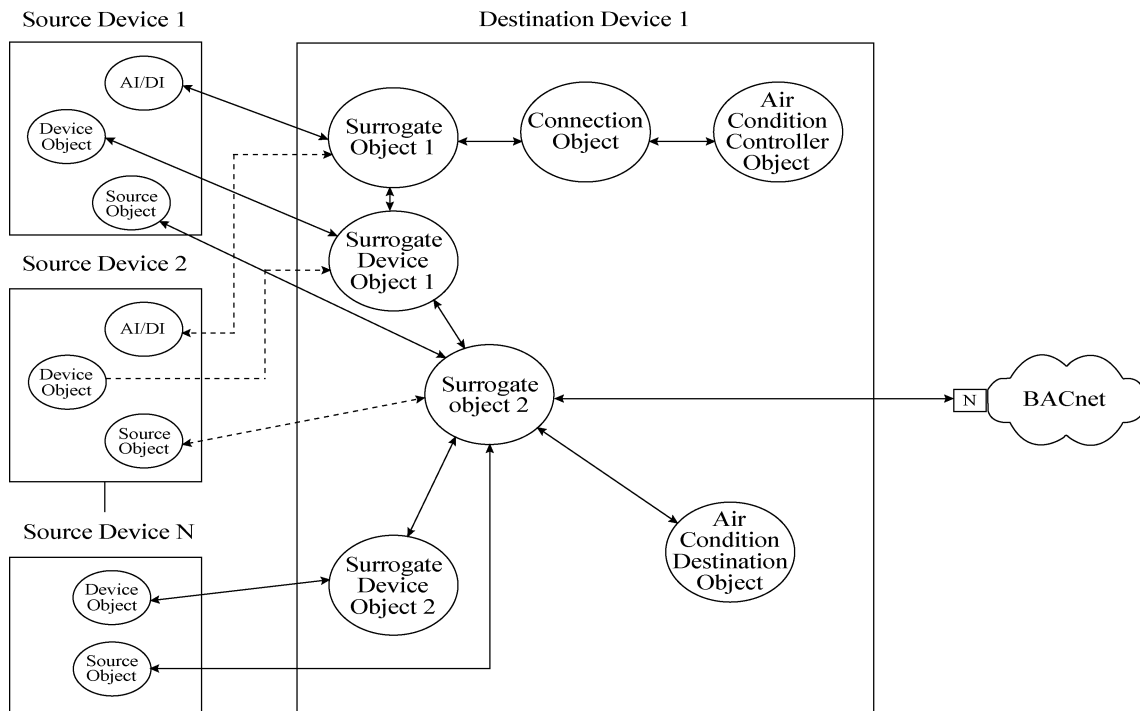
Source Device 1

AI/DI

Device Object

Source Object

Source Device 2

AI/DI

Device Object

Source Object

Source Device N

Device Object

Source Object

Destination Device 1

Surrogate Object 1

Connection Object

Air Condition Controller Object

Surrogate Device Object 1

Surrogate object 2

Surrogate Device Object 2

Air Condition Destination Object

N

BACnet